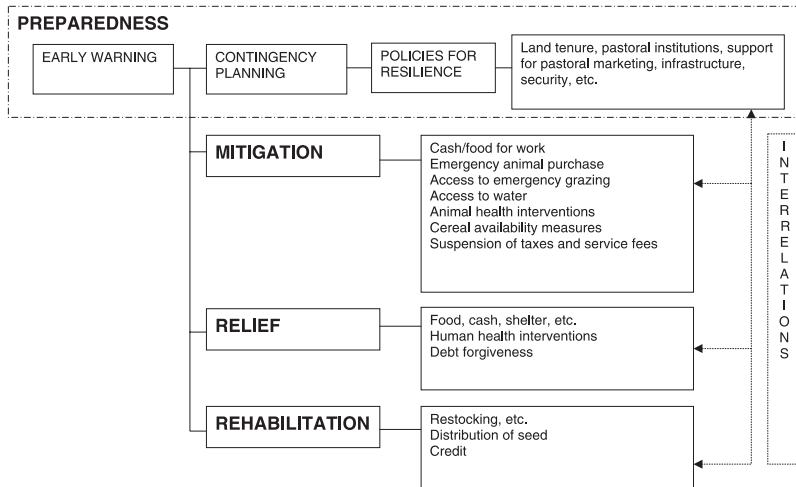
PREPAREDNESS

EARLY WARNING

CONTINGENCY PLANNING

POLICIES FOR RESILIENCE

Land tenure, pastoral institutions, support for pastoral marketing, infrastructure, security, etc.

MITIGATION

Cash/food for work
Emergency animal purchase
Access to emergency grazing
Access to water
Animal health interventions
Cereal availability measures
Suspension of taxes and service fees

RELIEF

Food, cash, shelter, etc.
Human health interventions
Debt forgiveness

REHABILITATION

Restocking, etc.
Distribution of seed
Credit

INTERRELATIONS